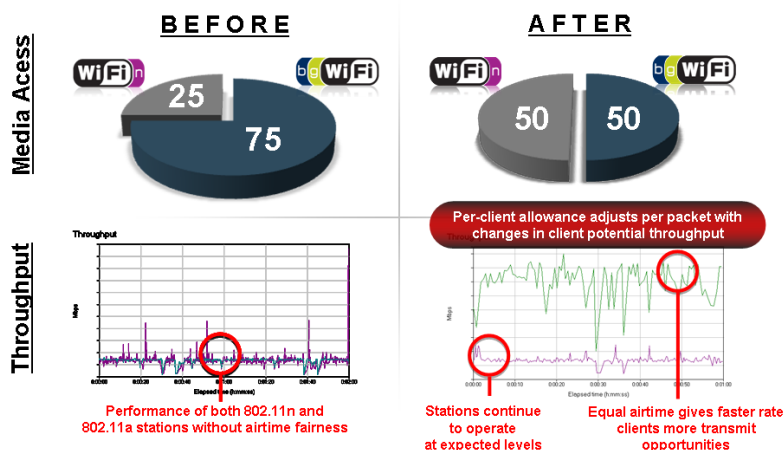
BEFORE

AFTER

Media Acess

WiFi n

b g WiFi

25

75

WiFi n

b g WiFi

50

50

Throughput

Throughput

Mbps

Elapsed time (h:mm:ss)

Performance of both 802.11n and 802.11a stations without airtime fairness

Per-client allowance adjusts per packet with changes in client potential throughput

Mbps

Elapsed time (h:mm:ss)

Stations continue to operate at expected levels

Equal airtime gives faster rate clients more transmit opportunities